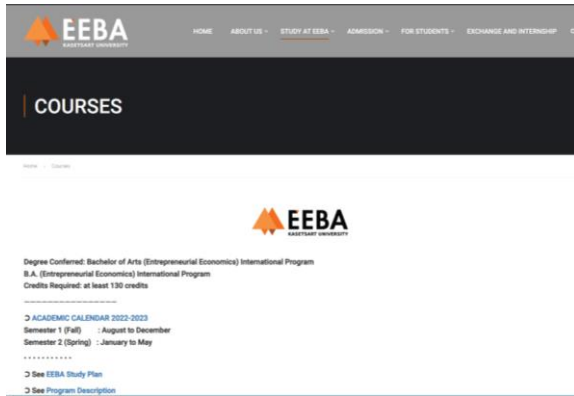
EEBA
KASETSART UNIVERSITY

HOME ABOUT US STUDY AT EEBA ADMISSION FOR STUDENTS EXCHANGE AND INTERNSHIP

COURSES

Home / Courses

EEBA
KASETSART UNIVERSITY

Degree Conferred: Bachelor of Arts (Entrepreneurial Economics) International Program
B.A. (Entrepreneurial Economics) International Program
Credits Required: at least 130 credits

ACADEMIC CALENDAR 2022-2023
Semester 1 (Fall) : August to December
Semester 2 (Spring) : January to May

See EEBA Study Plan
See Program Description